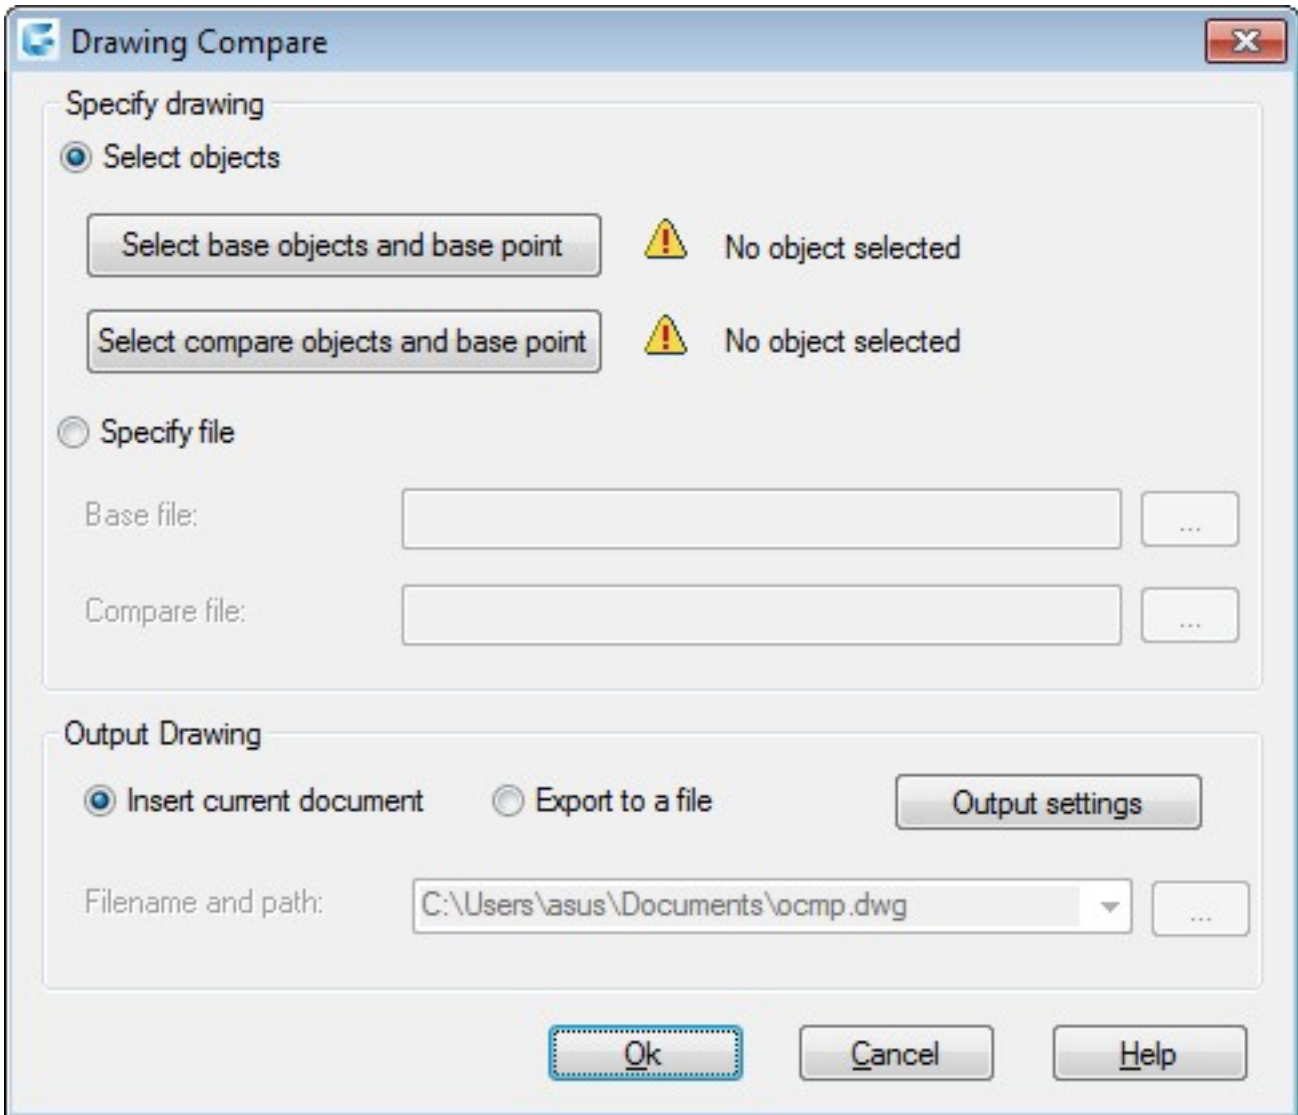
Drawing Compare

Specify drawing

Select objects

Select base objects and base point

No object selected

Select compare objects and base point

No object selected

Specify file

Base file:

...

Compare file:

...

Output Drawing

Insert current document

Export to a file

Output settings

Filename and path:

C:\Users\asus\Documents\ocmp.dwg

...

Ok

Cancel

Help